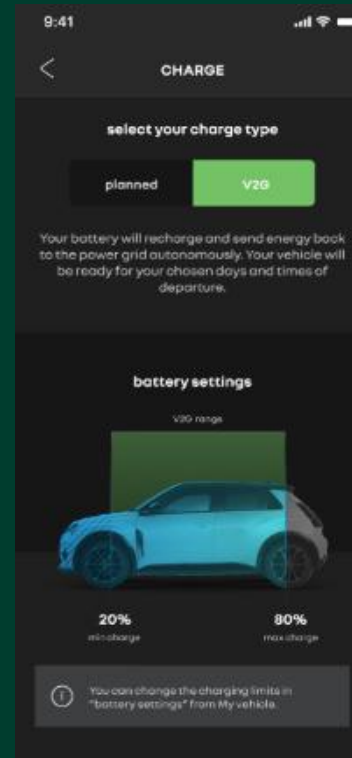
9:41

CHARGE

select your charge type

planned

V2G

Your battery will recharge and send energy back to the power grid autonomously. Your vehicle will be ready for your chosen days and times of departure.

battery settings

V2G range

20%
min charge

80%
max charge

You can change the charging limits in "battery settings" from My vehicle.